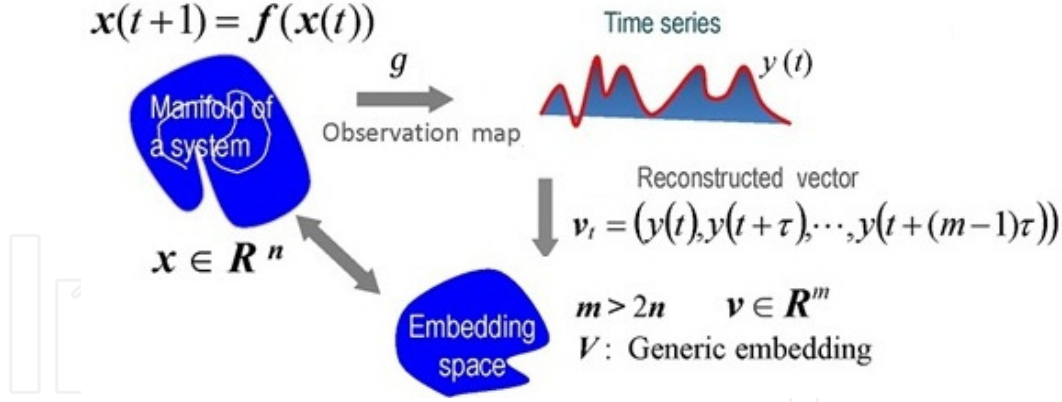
$\boldsymbol{x}(t+1)=\boldsymbol{f}(\boldsymbol{x}(t))$

Time series

$y(t)$

$g$

Manifold of a system

Observation map

Reconstructed vector

$\boldsymbol{v}_t=(y(t),y(t+\tau),\cdots,y(t+(m-1)\tau))$

$\boldsymbol{x}\in\boldsymbol{R}^n$

$\boldsymbol{m}>2\boldsymbol{n}$ $\boldsymbol{v}\in\boldsymbol{R}^m$

$V$: Generic embedding

Embedding space